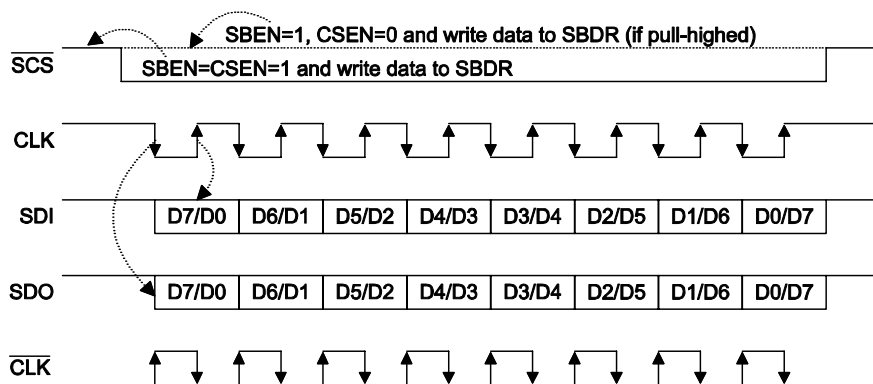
SBEN=1, CSEN=0 and write data to SBDR (if pull-highed)

$\overline{SCS}$ SBEN=CSEN=1 and write data to SBDR

CLK

SDI D7/D0 D6/D1 D5/D2 D4/D3 D3/D4 D2/D5 D1/D6 D0/D7

SDO D7/D0 D6/D1 D5/D2 D4/D3 D3/D4 D2/D5 D1/D6 D0/D7

$\overline{CLK}$